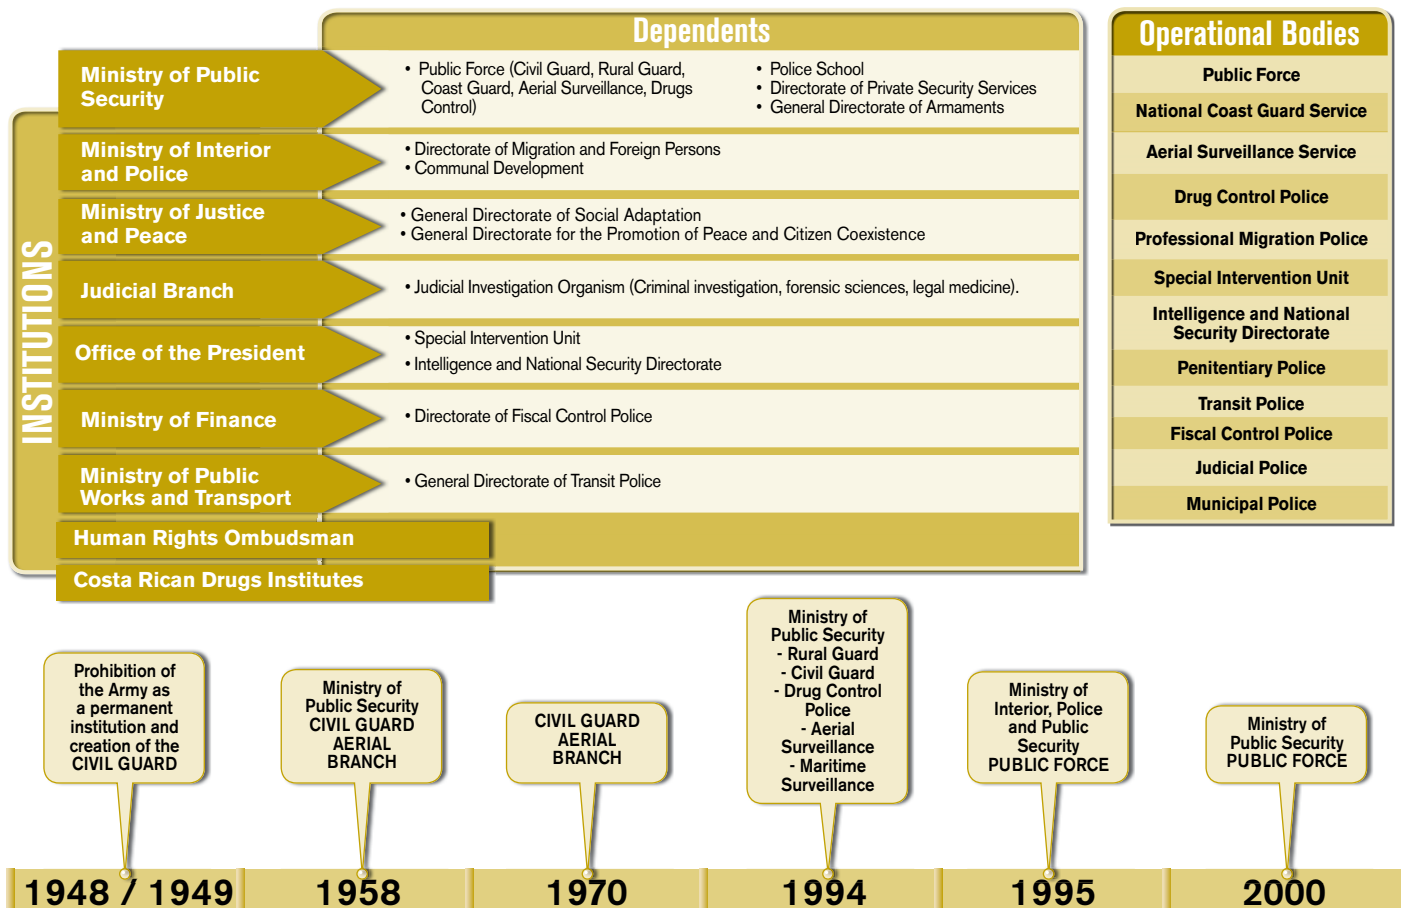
Dependents

INSTITUTIONS

Ministry of Public Security

• Public Force (Civil Guard, Rural Guard, Coast Guard, Aerial Surveillance, Drugs Control)
• Police School
• Directorate of Private Security Services
• General Directorate of Armaments

Ministry of Interior and Police

• Directorate of Migration and Foreign Persons
• Communal Development

Ministry of Justice and Peace

• General Directorate of Social Adaptation
• General Directorate for the Promotion of Peace and Citizen Coexistence

Judicial Branch

• Judicial Investigation Organism (Criminal investigation, forensic sciences, legal medicine).

Office of the President

• Special Intervention Unit
• Intelligence and National Security Directorate

Ministry of Finance

• Directorate of Fiscal Control Police

Ministry of Public Works and Transport

• General Directorate of Transit Police

Human Rights Ombudsman

Costa Rican Drugs Institutes

Operational Bodies

Public Force
National Coast Guard Service
Aerial Surveillance Service
Drug Control Police
Professional Migration Police
Special Intervention Unit
Intelligence and National Security Directorate
Penitentiary Police
Transit Police
Fiscal Control Police
Judicial Police
Municipal Police

Prohibition of the Army as a permanent institution and creation of the CIVIL GUARD

Ministry of Public Security CIVIL GUARD AERIAL BRANCH

CIVIL GUARD AERIAL BRANCH

Ministry of Public Security - Rural Guard - Civil Guard - Drug Control Police - Aerial Surveillance - Maritime Surveillance

Ministry of Interior, Police and Public Security PUBLIC FORCE

Ministry of Public Security PUBLIC FORCE

1948 / 1949
1958
1970
1994
1995
2000